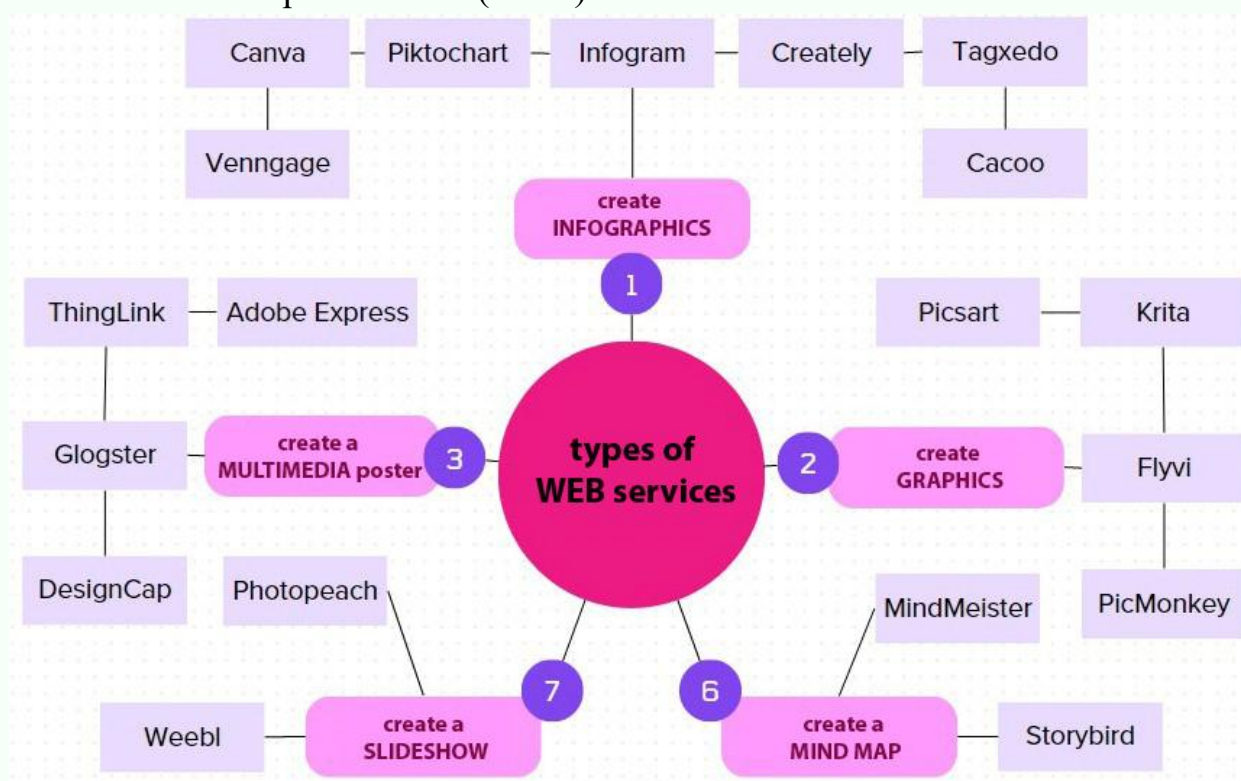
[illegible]

Canva
Piktochart
Infogram
Creately
Tagxedo
Venngage
Cacoo

create INFOGRAPHICS
1

ThingLink
Adobe Express
Picsart
Krita

Glogster
create a MULTIMEDIA poster
3
types of WEB services
2
create GRAPHICS
Flyvi

DesignCap
Photopeach
MindMeister
PicMonkey

7
6

Weebl
create a SLIDESHOW
create a MIND MAP
Storybird